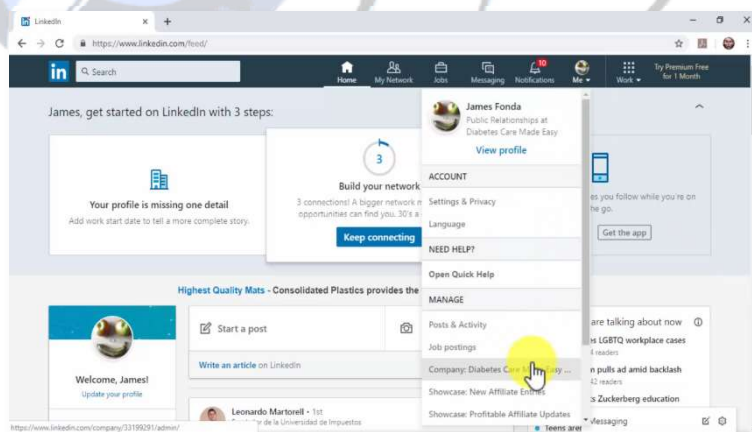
LinkedIn ×  +

https://www.linkedin.com/feed/

in Search

Home My Network Jobs Messaging 10 Notifications Me Work Try Premium Free for 1 Month

James, get started on LinkedIn with 3 steps:

Your profile is missing one detail
Add work start date to tell a more complete story.

3
Build your network
3 connections! A bigger network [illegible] opportunities can find you. 30's a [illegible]
Keep connecting

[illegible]es you follow while you're on the go.
Get the app

James Fonda
Public Relationships at Diabetes Care Made Easy
View profile

ACCOUNT
Settings & Privacy
Language
NEED HELP?
Open Quick Help
MANAGE
Posts & Activity
Job postings
Company: Diabetes Care M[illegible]asy ...
Showcase: New Affiliate Entries
Showcase: Profitable Affiliate Updates

Highest Quality Mats - Consolidated Plastics provides the

Start a post
Write an article on LinkedIn

Welcome, James!
Update your profile

Leonardo Martorell • 1st
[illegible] de la Universidad de Impuestos

are talking about now
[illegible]es LGBTQ workplace cases
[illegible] readers
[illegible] pulls ad amid backlash
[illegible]42 readers
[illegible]s Zuckerberg education

Teens are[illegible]

Messaging

https://www.linkedin.com/company/33199291/admin/